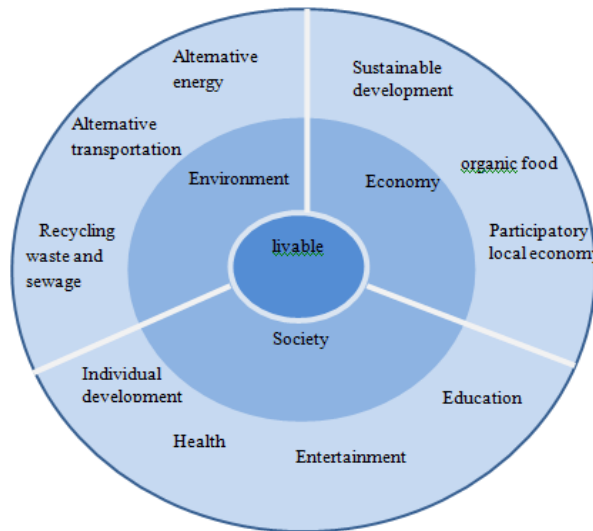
Alternative energy

Alternative transportation

Recycling waste and sewage

Sustainable development

organic food

Participatory local economy

Environment

Economy

livable

Society

Individual development

Health

Entertainment

Education